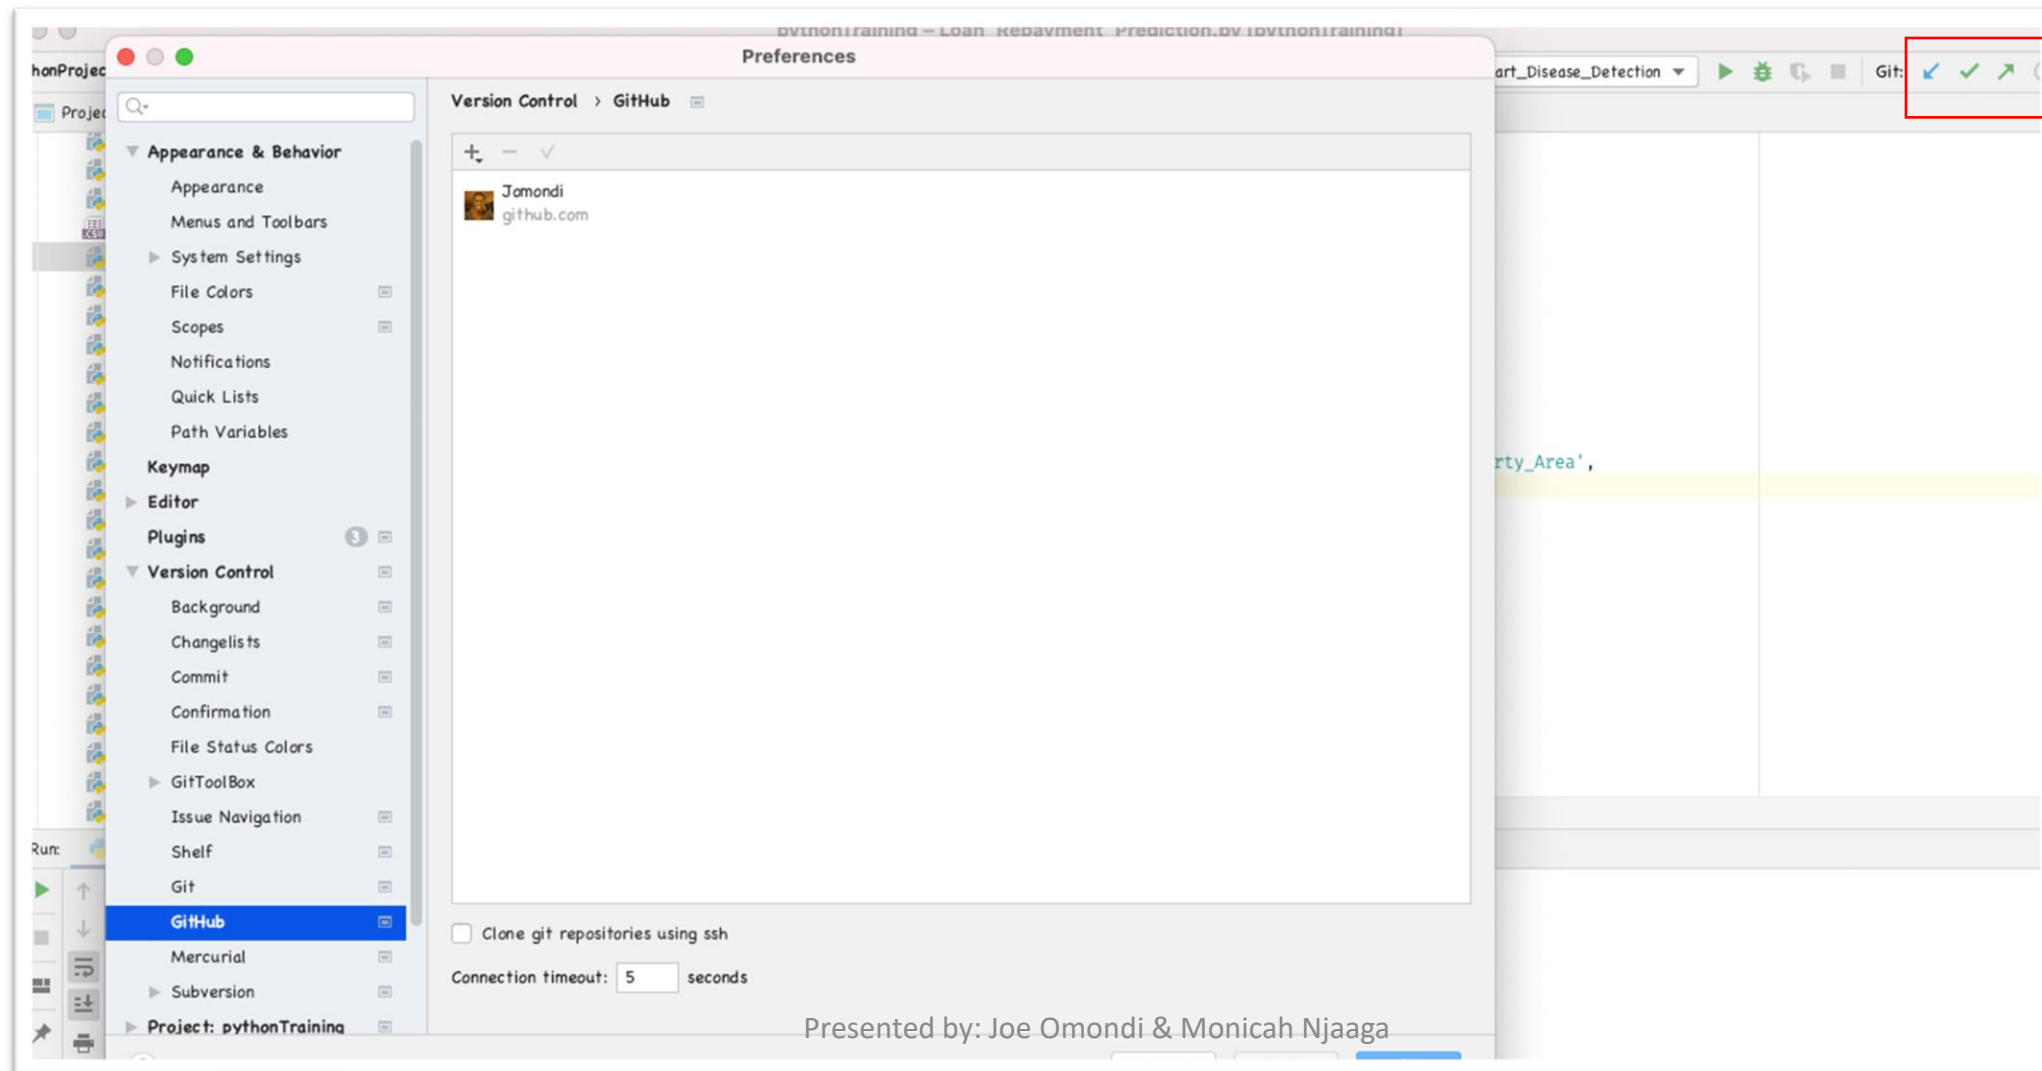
pythonTraining – Loan_Repayment_Prediction.py [pythonTraining]

honProjec

Projec

Preferences

art_Disease_Detection

Git:

Appearance & Behavior

Appearance

Menus and Toolbars

System Settings

File Colors

Scopes

Notifications

Quick Lists

Path Variables

Keymap

Editor

Plugins 3

Version Control

Background

Changelists

Commit

Confirmation

File Status Colors

GitToolBox

Issue Navigation

Shelf

Git

GitHub

Mercurial

Subversion

Project: pythonTraining

Version Control › GitHub

Jomondi
github.com

Clone git repositories using ssh

Connection timeout: 5 seconds

rty_Area',

Run:

Presented by: Joe Omondi & Monicah Njaaga